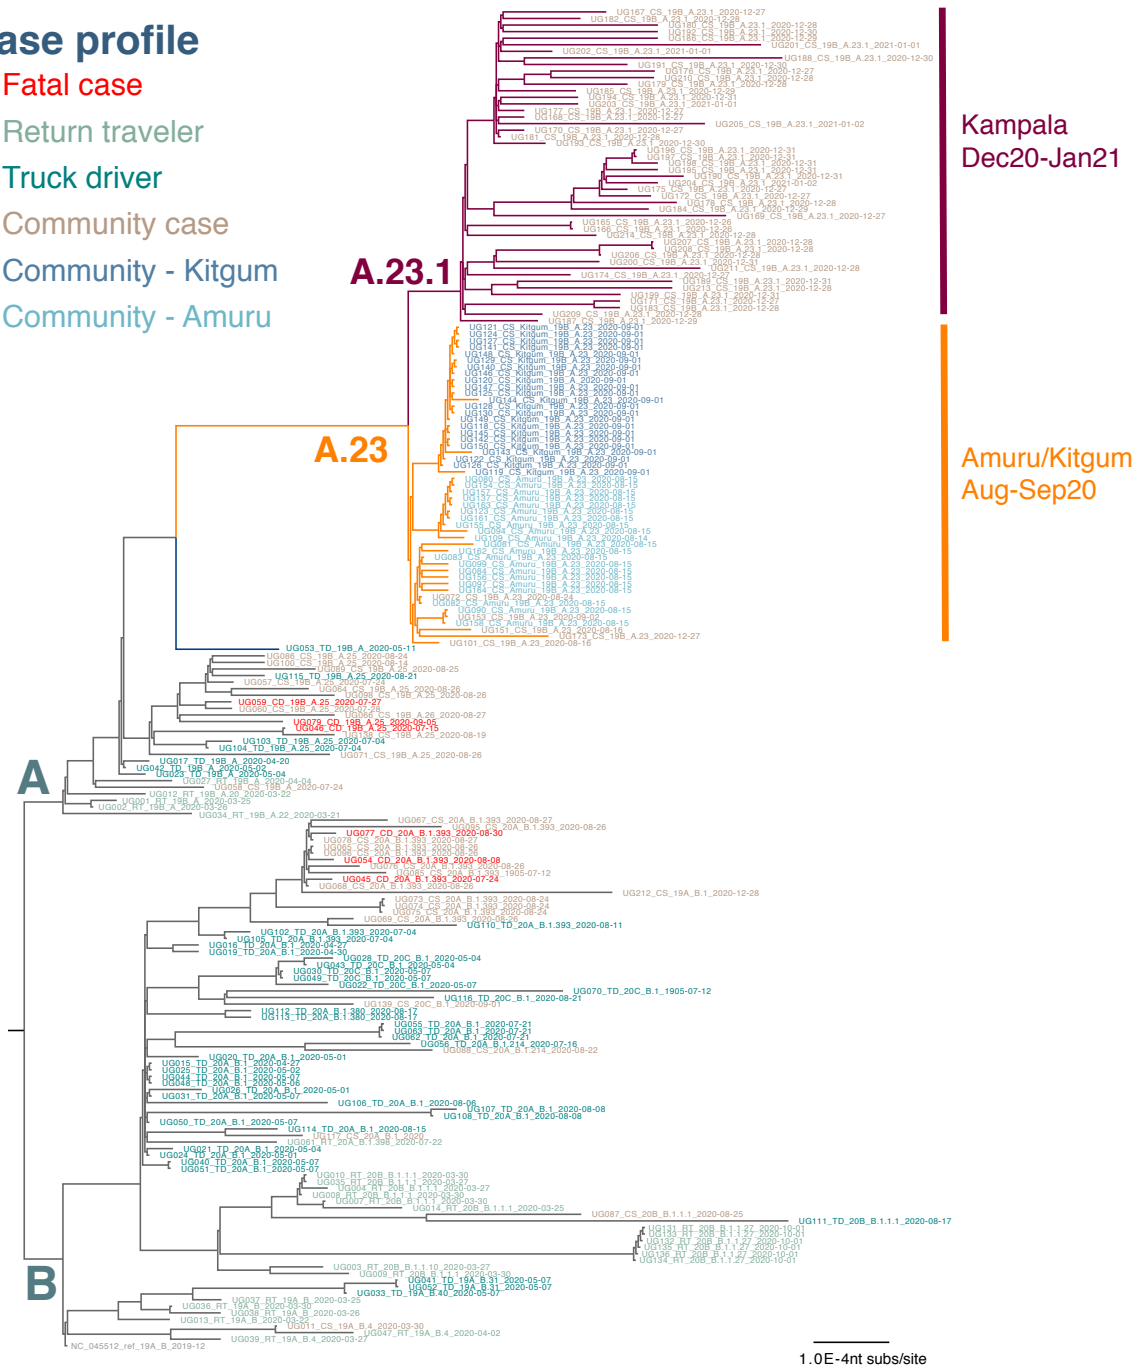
ase profile
Fatal case
Return traveler
Truck driver
Community case
Community - Kitgum
Community - Amuru

Kampala
Dec20-Jan21

A.23.1

A.23

Amuru/Kitgum
Aug-Sep20

A

B

UG167_CS_19B_A.23.1_2020-12-27
UG182_CS_19B_A.23.1_2020-12-28
UG180_CS_19B_A.23.1_2020-12-28
UG201_CS_19B_A.23.1_2021-01-01
UG188_CS_19B_A.23.1_2020-12-30
UG202_CS_19B_A.23.1_2021-01-01
UG191_CS_19B_A.23.1_2020-12-30
UG205_CS_19B_A.23.1_2021-01-02
UG170_CS_19B_A.23.1_2020-12-27
UG169_CS_19B_A.23.1_2020-12-27
UG174_CS_19B_A.23.1_2020-12-27
UG209_CS_19B_A.23.1_2020-12-29
UG187_CS_19B_A.23.1_2020-12-29
UG121_CS_Kitgum_19B_A.23_2020-09-01
UG144_CS_Kitgum_19B_A.23_2020-09-01
UG119_CS_Kitgum_19B_A.23_2020-09-01
UG126_CS_Kitgum_19B_A.23_2020-09-01
UG162_CS_Amuru_19B_A.23_2020-08-15
UG083_CS_Amuru_19B_A.23_2020-08-15
UG072_CS_19B_A.23_2020-08-24
UG173_CS_19B_A.23_2020-12-27
UG101_CS_19B_A.23_2020-08-16
UG053_TD_19B_A_2020-05-11
UG086_CS_19B_A.25_2020-08-24
UG100_CS_19B_A.25_2020-08-14
UG089_CS_19B_A.25_2020-08-25
UG115_TD_19B_A.25_2020-08-21
UG057_CS_19B_A.25_2020-07-24
UG064_CS_19B_A.25_2020-08-26
UG098_CS_19B_A.25_2020-08-26
UG059_CD_19B_A.25_2020-07-27
UG080_CS_19B_A.25_2020-07-27
UG066_CS_19B_A.26_2020-08-27
UG079_CD_19B_A.26_2020-09-05
UG046_CD_19B_A.25_2020-07-15
UG103_TD_19B_A.25_2020-07-04
UG104_TD_19B_A.25_2020-07-04
UG071_CS_19B_A.25_2020-08-26
UG017_TD_19B_A_2020-04-20
UG042_TD_19B_A_2020-05-02
UG023_TD_19B_A_2020-05-04
UG027_RT_19B_A_2020-04-04
UG058_CS_19B_A_2020-07-24
UG012_RT_19B_A.20_2020-03-22
UG001_RT_19B_A_2020-03-25
UG002_RT_19B_A_2020-03-26
UG034_RT_19B_A.22_2020-03-21
UG067_CS_20A_B.1.393_2020-08-27
UG095_CS_20A_B.1.393_2020-08-26
UG077_CD_20A_B.1.393_2020-08-30
UG054_CD_20A_B.1.393_2020-08-08
UG045_CD_20A_B.1.393_2020-07-24
UG068_CS_20A_B.1.393_2020-08-26
UG212_CS_19A_B.1_2020-12-28
UG073_CS_20A_B.1.393_2020-08-24
UG074_CS_20A_B.1.393_2020-08-24
UG075_CS_20A_B.1.393_2020-08-24
UG069_CS_20A_B.1.393_2020-08-26
UG110_TD_20A_B.1.393_2020-08-11
UG102_TD_20A_B.1.393_2020-07-04
UG105_TD_20A_B.1.393_2020-07-04
UG016_TD_20A_B.1_2020-04-27
UG019_TD_20A_B.1_2020-04-30
UG028_TD_20C_B.1_2020-05-04
UG043_TD_20C_B.1_2020-05-04
UG030_TD_20C_B.1_2020-05-07
UG049_TD_20C_B.1_2020-05-07
UG022_TD_20C_B.1_2020-05-07
UG070_TD_20C_B.1_1905-07-12
UG116_TD_20C_B.1_2020-08-21
UG139_CS_20C_B.1_2020-09-01
UG112_TD_20A_B.1.380_2020-08-17
UG113_TD_20A_B.1.380_2020-08-17
UG055_TD_20A_B.1_2020-07-21
UG063_TD_20A_B.1_2020-07-21
UG062_TD_20A_B.1_2020-07-21
UG056_TD_20A_B.1.214_2020-07-16
UG088_CS_20A_B.1.214_2020-08-22
UG020_TD_20A_B.1_2020-05-01
UG015_TD_20A_B.1_2020-04-27
UG025_TD_20A_B.1_2020-05-02
UG044_TD_20A_B.1_2020-05-07
UG048_TD_20A_B.1_2020-05-06
UG026_TD_20A_B.1_2020-05-01
UG031_TD_20A_B.1_2020-05-07
UG106_TD_20A_B.1_2020-08-06
UG107_TD_20A_B.1_2020-08-08
UG108_TD_20A_B.1_2020-08-08
UG050_TD_20A_B.1_2020-05-07
UG114_TD_20A_B.1_2020-08-15
UG117_CS_20A_B.1_2020
UG061_RT_20A_B.1.398_2020-07-22
UG021_TD_20A_B.1_2020-05-04
UG024_TD_20A_B.1_2020-05-01
UG040_TD_20A_B.1_2020-05-07
UG051_TD_20A_B.1_2020-05-07
UG010_RT_20B_B.1.1.1_2020-03-30
UG035_RT_20B_B.1.1.1_2020-03-27
UG004_RT_20B_B.1.1.1_2020-03-27
UG008_RT_20B_B.1.1.1_2020-03-30
UG007_RT_20B_B.1.1.1_2020-03-30
UG014_RT_20B_B.1.1.1_2020-03-25
UG087_CS_20B_B.1.1.1_2020-08-25
UG111_TD_20B_B.1.1.1_2020-08-17
UG131_RT_20B_B.1.1.27_2020-10-01
UG133_RT_20B_B.1.1.27_2020-10-01
UG132_RT_20B_B.1.1.27_2020-10-01
UG135_RT_20B_B.1.1.27_2020-10-01
UG136_RT_20B_B.1.1.27_2020-10-01
UG134_RT_20B_B.1.1.27_2020-10-01
UG003_RT_20B_B.1.1.10_2020-03-27
UG009_RT_20B_B.1_2020-03-30
UG041_TD_19A_B.31_2020-05-07
UG052_TD_19A_B.31_2020-05-07
UG033_TD_19A_B.40_2020-05-07
UG037_RT_19A_B_2020-03-25
UG036_RT_19A_B_2020-03-30
UG038_RT_19A_B_2020-03-26
UG013_RT_19A_B_2020-03-22
UG011_CS_19A_B.4_2020-03-30
UG047_RT_19A_B.4_2020-04-02
UG039_RT_19A_B.4_2020-03-27
NC_045512_ref_19A_B_2019-12
1.0E-4nt subs/site